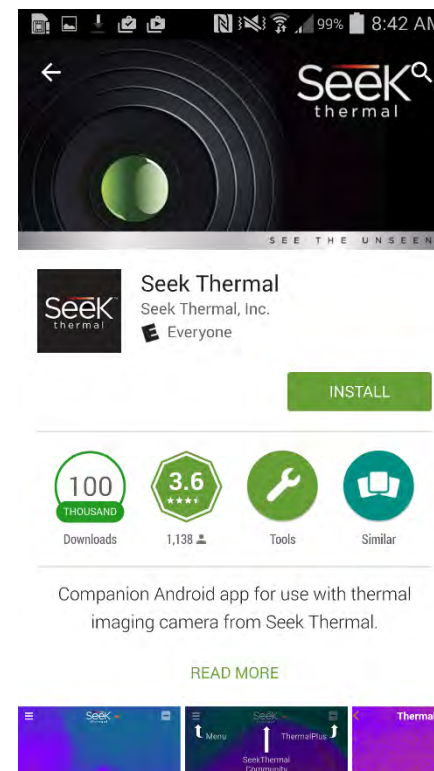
99% 8:42 AM

Seek thermal

SEE THE UNSEEN

Seek thermal

Seek Thermal

Seek Thermal, Inc.

E Everyone

INSTALL

100 THOUSAND

Downloads

3.6 ★★★★

1,138

Tools

Similar

Companion Android app for use with thermal imaging camera from Seek Thermal.

READ MORE

Seek

Seek

Menu

ThermalPlus

SeekThermal Community

Thermal